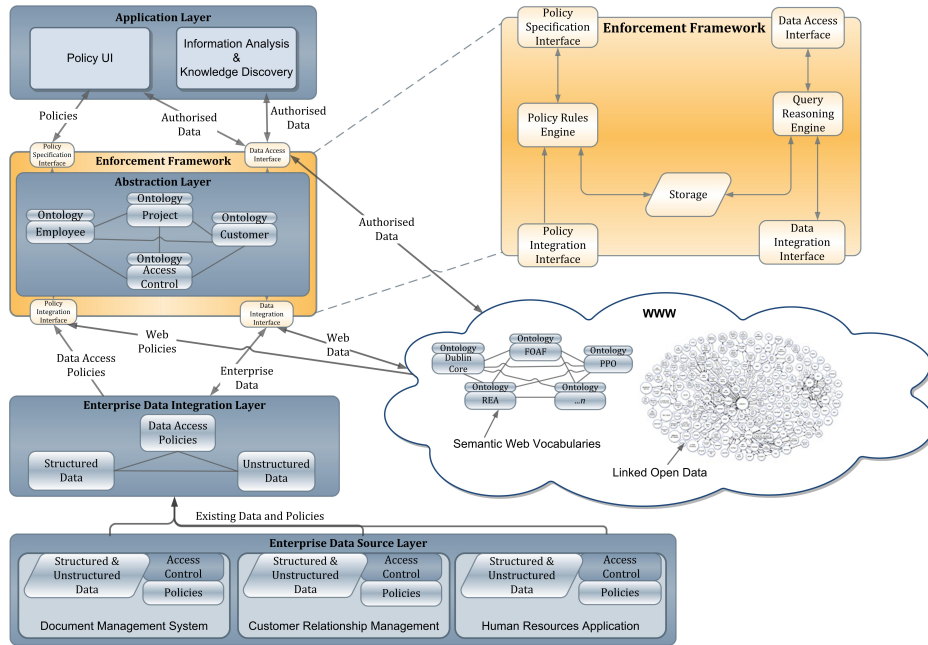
Application Layer

Policy UI

Information Analysis & Knowledge Discovery

Policies

Authorised Data

Authorised Data

Policy Specification Interface

Data Access Interface

Enforcement Framework

Abstraction Layer

Ontology
Employee

Ontology
Project

Ontology
Customer

Ontology
Access Control

Policy Integration Interface

Data Integration Interface

Authorised Data

Web Policies

Web Data

Data Access Policies

Enterprise Data

Enterprise Data Integration Layer

Data Access Policies

Structured Data

Unstructured Data

Existing Data and Policies

Enterprise Data Source Layer

Structured & Unstructured Data

Access Control

Policies

Document Management System

Structured & Unstructured Data

Access Control

Policies

Customer Relationship Management

Structured & Unstructured Data

Access Control

Policies

Human Resources Application

Policy Specification Interface

Enforcement Framework

Data Access Interface

Policy Rules Engine

Query Reasoning Engine

Storage

Policy Integration Interface

Data Integration Interface

WWW

Ontology
Dublin Core

Ontology
FOAF

Ontology
PPO

Ontology
REA

Ontology
...n

Semantic Web Vocabularies

Linked Open Data